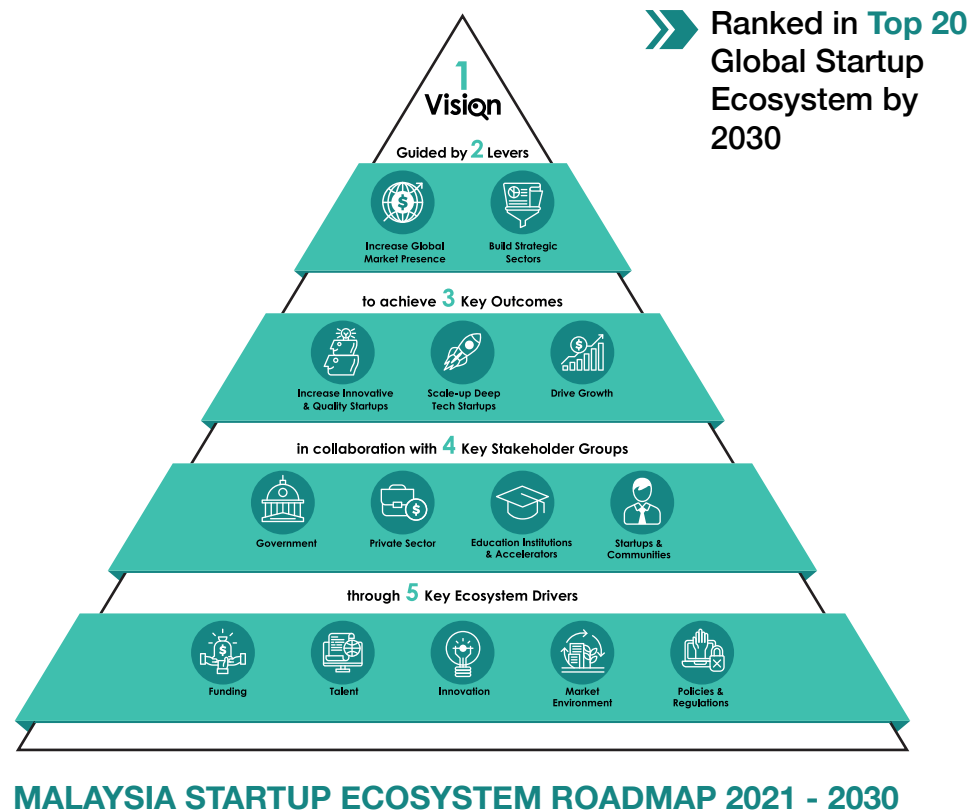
1
Vision

Ranked in Top 20 Global Startup Ecosystem by 2030

Guided by 2 Levers

Increase Global Market Presence

Build Strategic Sectors

to achieve 3 Key Outcomes

Increase Innovative & Quality Startups

Scale-up Deep Tech Startups

Drive Growth

in collaboration with 4 Key Stakeholder Groups

Government

Private Sector

Education Institutions & Accelerators

Startups & Communities

through 5 Key Ecosystem Drivers

Funding

Talent

Innovation

Market Environment

Policies & Regulations

MALAYSIA STARTUP ECOSYSTEM ROADMAP 2021 - 2030